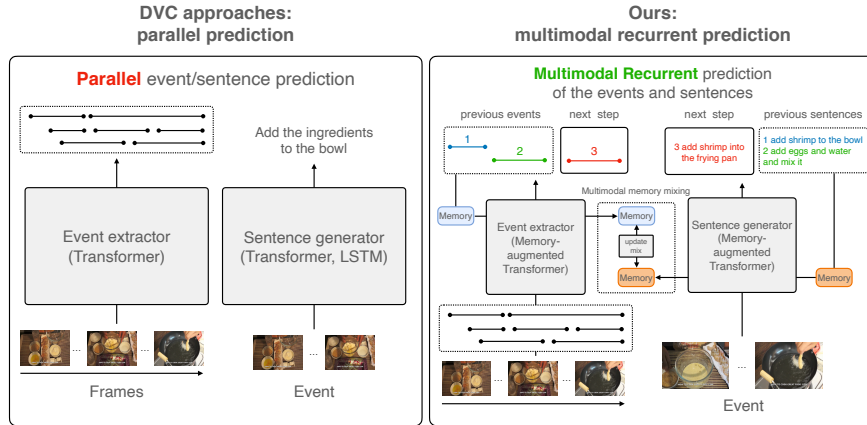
DVC approaches:
parallel prediction

Ours:
multimodal recurrent prediction

Parallel event/sentence prediction

Add the ingredients to the bowl

Event extractor
(Transformer)

Sentence generator
(Transformer, LSTM)

...

...

Frames

Event

Multimodal Recurrent prediction of the events and sentences

previous events

next step

next step

previous sentences

1

2

3

3 add shrimp into the frying pan

1 add shrimp to the bowl
2 add eggs and water and mix it

Multimodal memory mixing

Memory

Event extractor
(Memory-augmented Transformer)

Memory

update mix

Memory

Sentence generator
(Memory-augmented Transformer)

Memory

...

...

Event